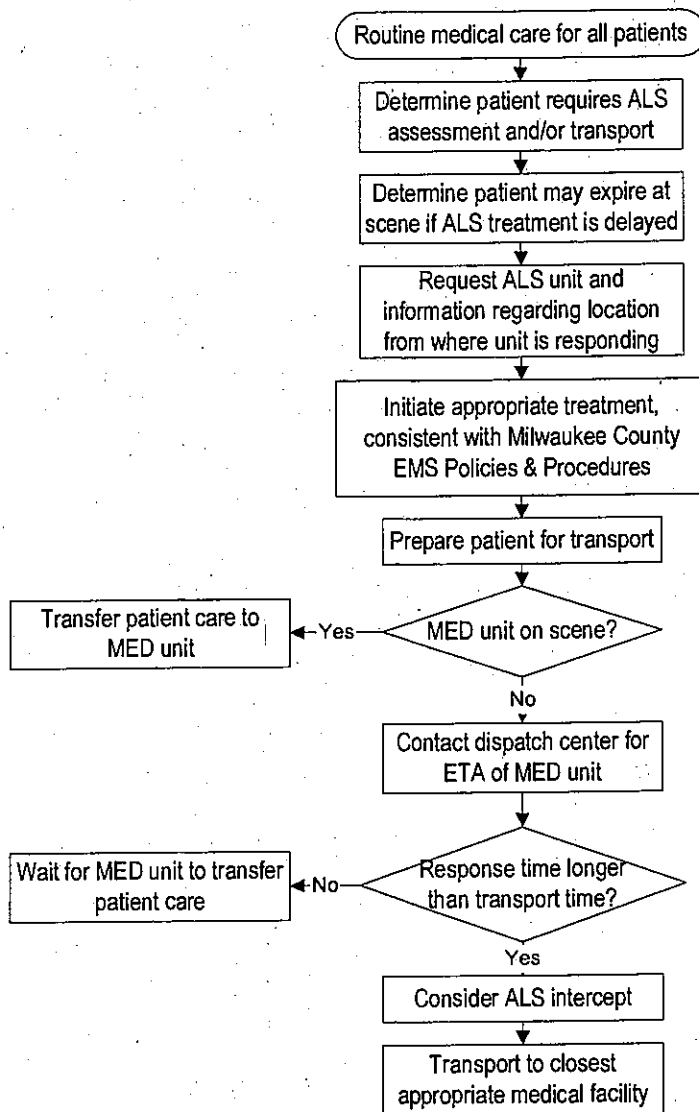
Routine medical care for all patients

Determine patient requires ALS assessment and/or transport

Determine patient may expire at scene if ALS treatment is delayed

Request ALS unit and information regarding location from where unit is responding

Initiate appropriate treatment, consistent with Milwaukee County EMS Policies & Procedures

Prepare patient for transport

MED unit on scene?

Yes

Transfer patient care to MED unit

No

Contact dispatch center for ETA of MED unit

Response time longer than transport time?

No

Wait for MED unit to transfer patient care

Yes

Consider ALS intercept

Transport to closest appropriate medical facility